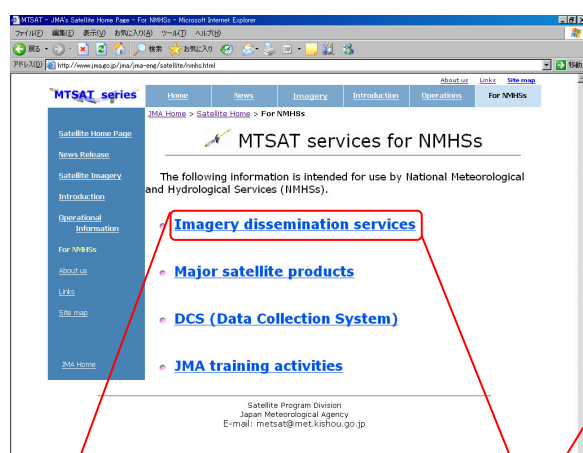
MTSAT - JMA's Satellite Home Page - For NMHSs - Microsoft Internet Explorer

ファイル(F) 編集(E) 表示(V) お気に入り(A) ツール(T) ヘルプ(H)

戻る 検索 お気に入り

アドレス(D) http://www.jma.go.jp/jma/jma-eng/satellite/nmhs.html

移動

About us Links Site map

MTSAT series

Home News Imagery Introduction Operations For NMHSs

JMA Home > Satellite Home > For NMHSs

Satellite Home Page

News Release

Satellite Imagery

Introduction

Operational Information

For NMHSs

About us

Links

Site map

JMA Home

MTSAT services for NMHSs

The following information is intended for use by National Meteorological and Hydrological Services (NMHSs).

Imagery dissemination services

Major satellite products

DCS (Data Collection System)

JMA training activities

Satellite Program Division
Japan Meteorological Agency
E-mail: metsat@met.kishou.go.jp